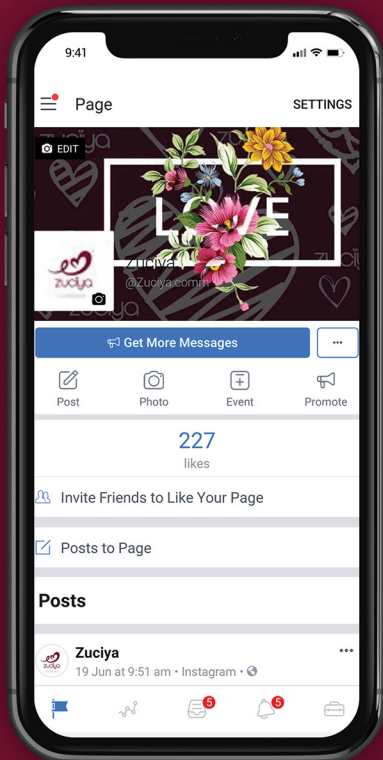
9:41

Page

SETTINGS

EDIT

LOVE

zuciya

Zuciya

@Zuciya.comm

Get More Messages

···

Post

Photo

Event

Promote

227

likes

Invite Friends to Like Your Page

Posts to Page

Posts

Zuciya

19 Jun at 9:51 am • Instagram •

···

5

5